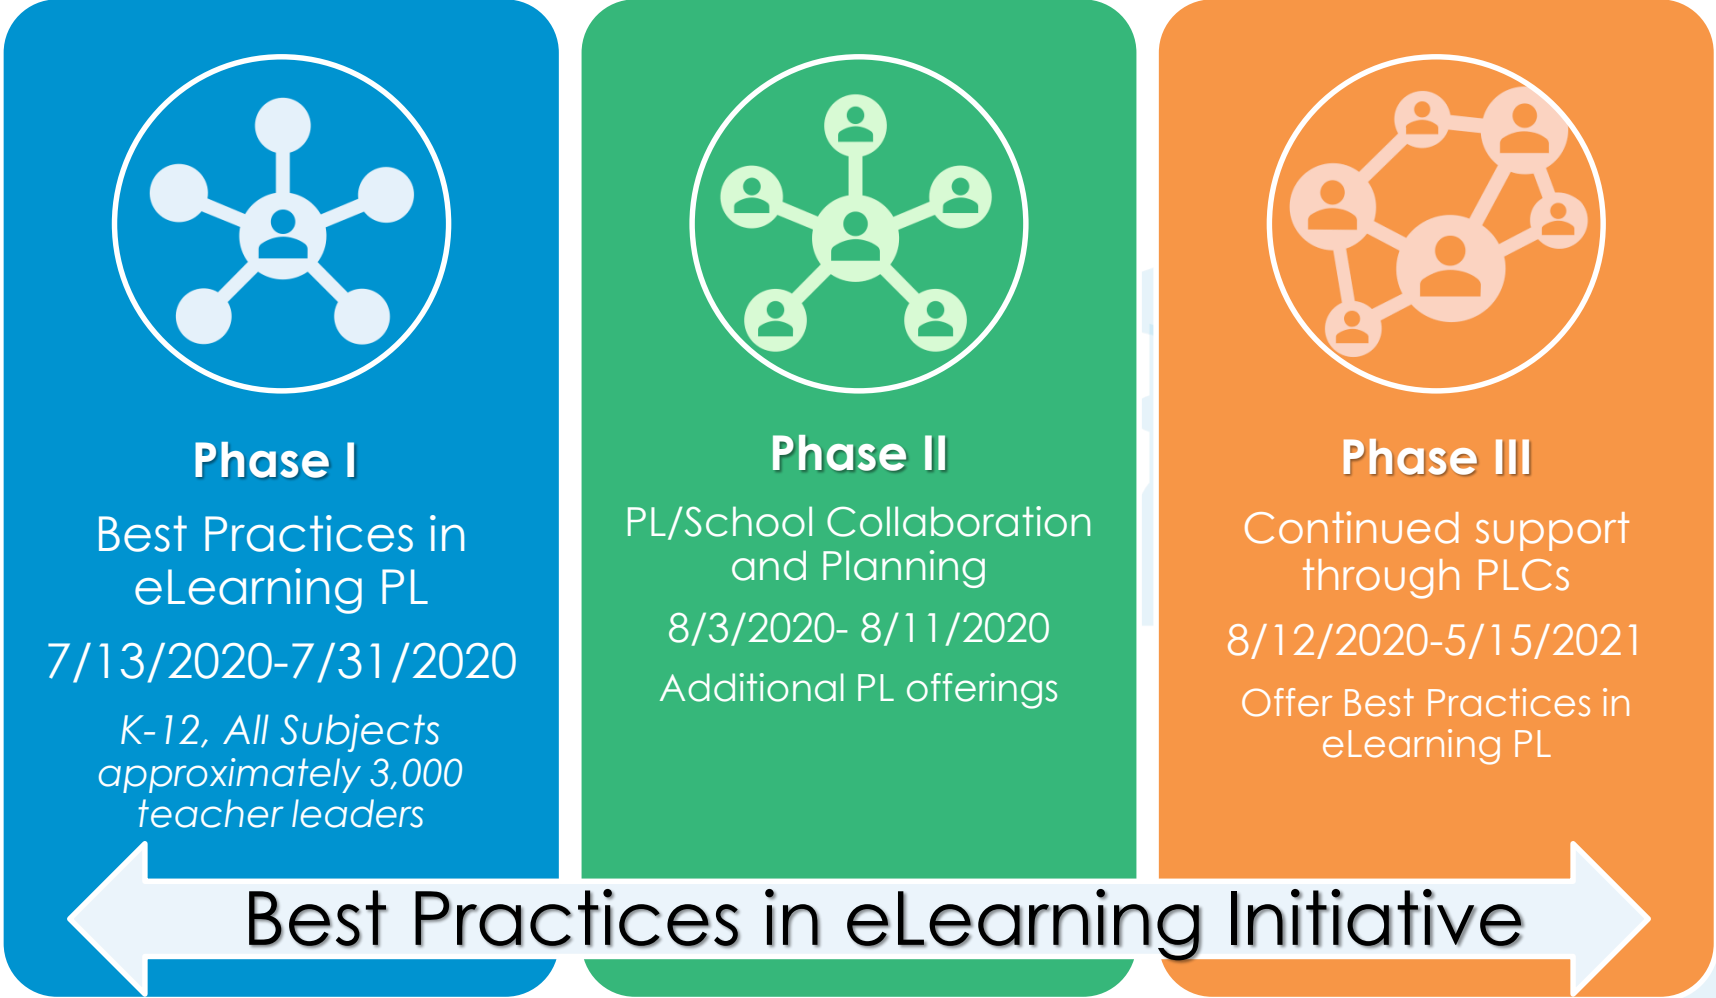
Phase I

Best Practices in eLearning PL

7/13/2020-7/31/2020

K-12, All Subjects approximately 3,000 teacher leaders

Phase II

PL/School Collaboration and Planning

8/3/2020- 8/11/2020

Additional PL offerings

Phase III

Continued support through PLCs

8/12/2020-5/15/2021

Offer Best Practices in eLearning PL

Best Practices in eLearning Initiative